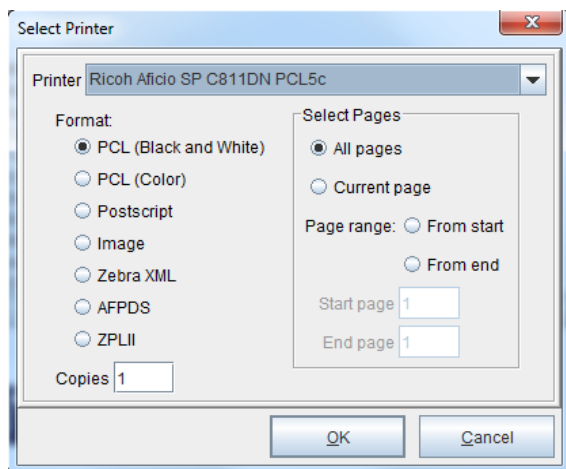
Select Printer

Printer Ricoh Aficio SP C811DN PCL5c

Format:

PCL (Black and White)

PCL (Color)

Postscript

Image

Zebra XML

AFPDS

ZPLII

Copies 1

Select Pages

All pages

Current page

Page range: From start

From end

Start page 1

End page 1

OK

Cancel